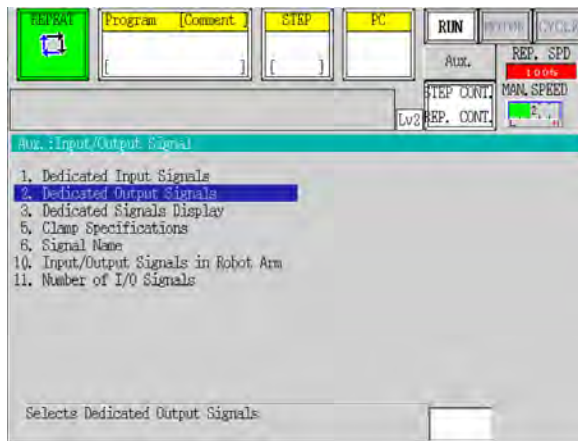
REPEAT

Program [Comment]

[ ]

STEP

[ ]

PC

RUN

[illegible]

CYCLE

Aux.

REP. SPD

100%

STEP CONT.

MAN.SPEED

Lv2

REP. CONT.

2

Aux.:Input/Output Signal

1. Dedicated Input Signals
2. Dedicated Output Signals
3. Dedicated Signals Display
5. Clamp Specifications
6. Signal Name
10. Input/Output Signals in Robot Arm
11. Number of I/O Signals

Selects Dedicated Output Signals